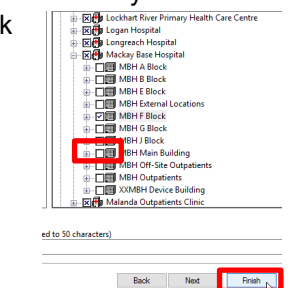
k

Lockhart River Primary Health Care Centre
Logan Hospital
Longreach Hospital
Mackay Base Hospital
MBH A Block
MBH B Block
MBH E Block
MBH External Locations
MBH F Block
MBH G Block
MBH J Block
MBH Main Building
MBH Off-Site Outpatients
MBH Outpatients
XXMBH Device Building
Malanda Outpatients Clinic

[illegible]ed to 50 characters)

Back
Next
Finish